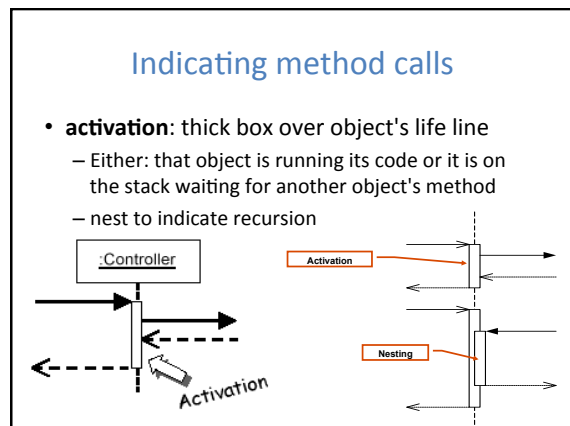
Indicating method calls

• **activation**: thick box over object's life line
– Either: that object is running its code or it is on the stack waiting for another object's method
– nest to indicate recursion

:Controller

Activation

Activation

Nesting